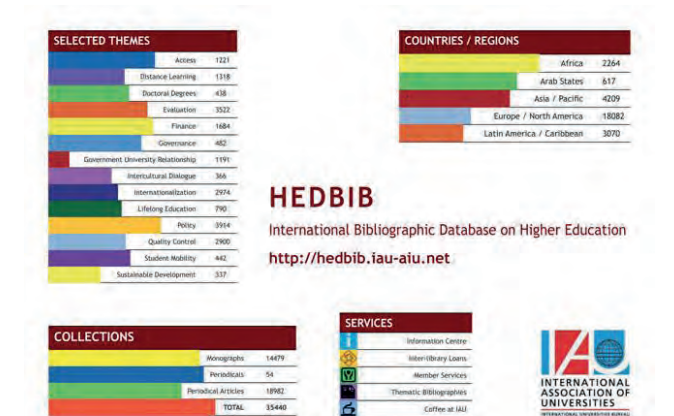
SELECTED THEMES

| | |
|---|---|
| Access | 1221 |
| Distance Learning | 1318 |
| Doctoral Degrees | 438 |
| Evaluation | 3522 |
| Finance | 1684 |
| Governance | 482 |
| Government University Relationship | 1191 |
| Intercultural Dialogue | 366 |
| Internationalization | 2974 |
| Lifelong Education | 790 |
| Policy | 3914 |
| Quality Control | 2900 |
| Student Mobility | 442 |
| Sustainable Development | 337 |

COUNTRIES / REGIONS

| | |
|---|---|
| Africa | 2264 |
| Arab States | 617 |
| Asia / Pacific | 4209 |
| Europe / North America | 18082 |
| Latin America / Caribbean | 3070 |

HEDBIB

International Bibliographic Database on Higher Education

http://hedbib.iau-aiu.net

COLLECTIONS

| | |
|---|---|
| Monographs | 14479 |
| Periodicals | 54 |
| Periodical Articles | 18982 |
| TOTAL | 35440 |

SERVICES

Information Centre
Inter-library Loans
Member Services
Thematic Bibliographies
Coffee at IAU

IAU
INTERNATIONAL ASSOCIATION OF UNIVERSITIES
INTERNATIONAL UNIVERSITIES BUREAU